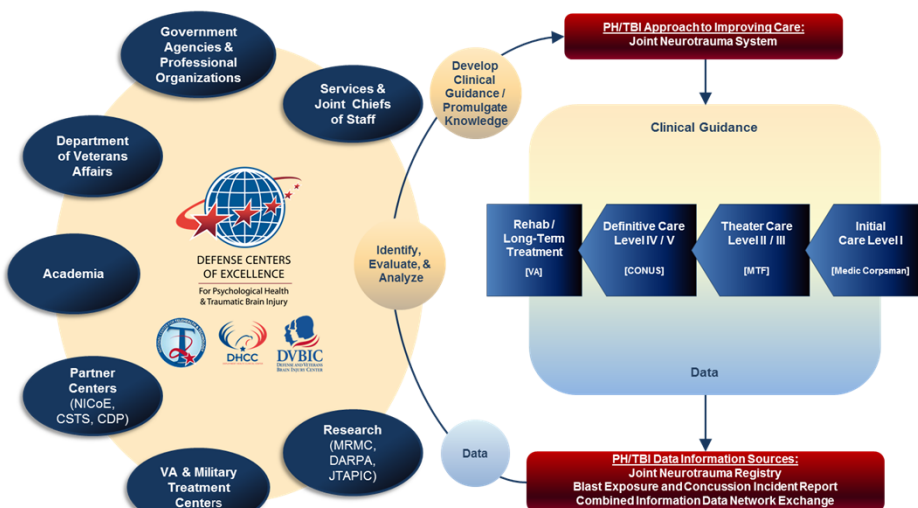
Government Agencies & Professional Organizations

Services & Joint Chiefs of Staff

Department of Veterans Affairs

Academia

Partner Centers (NICoE, CSTS, CDP)

VA & Military Treatment Centers

Research (MRMC, DARPA, JTAPIC)

DEFENSE CENTERS OF EXCELLENCE
For Psychological Health & Traumatic Brain Injury

DHCC

DVBIC
DEFENSE AND VETERANS BRAIN INJURY CENTER

Develop Clinical Guidance / Promulgate Knowledge

Identify, Evaluate, & Analyze

Data

PH/TBI Approach to Improving Care:
Joint Neurotrauma System

Clinical Guidance

Rehab / Long-Term Treatment
[VA]

Definitive Care Level IV / V
[CONUS]

Theater Care Level II / III
[MTF]

Initial Care Level I
[Medic Corpsman]

Data

PH/TBI Data Information Sources:
Joint Neurotrauma Registry
Blast Exposure and Concussion Incident Report
Combined Information Data Network Exchange